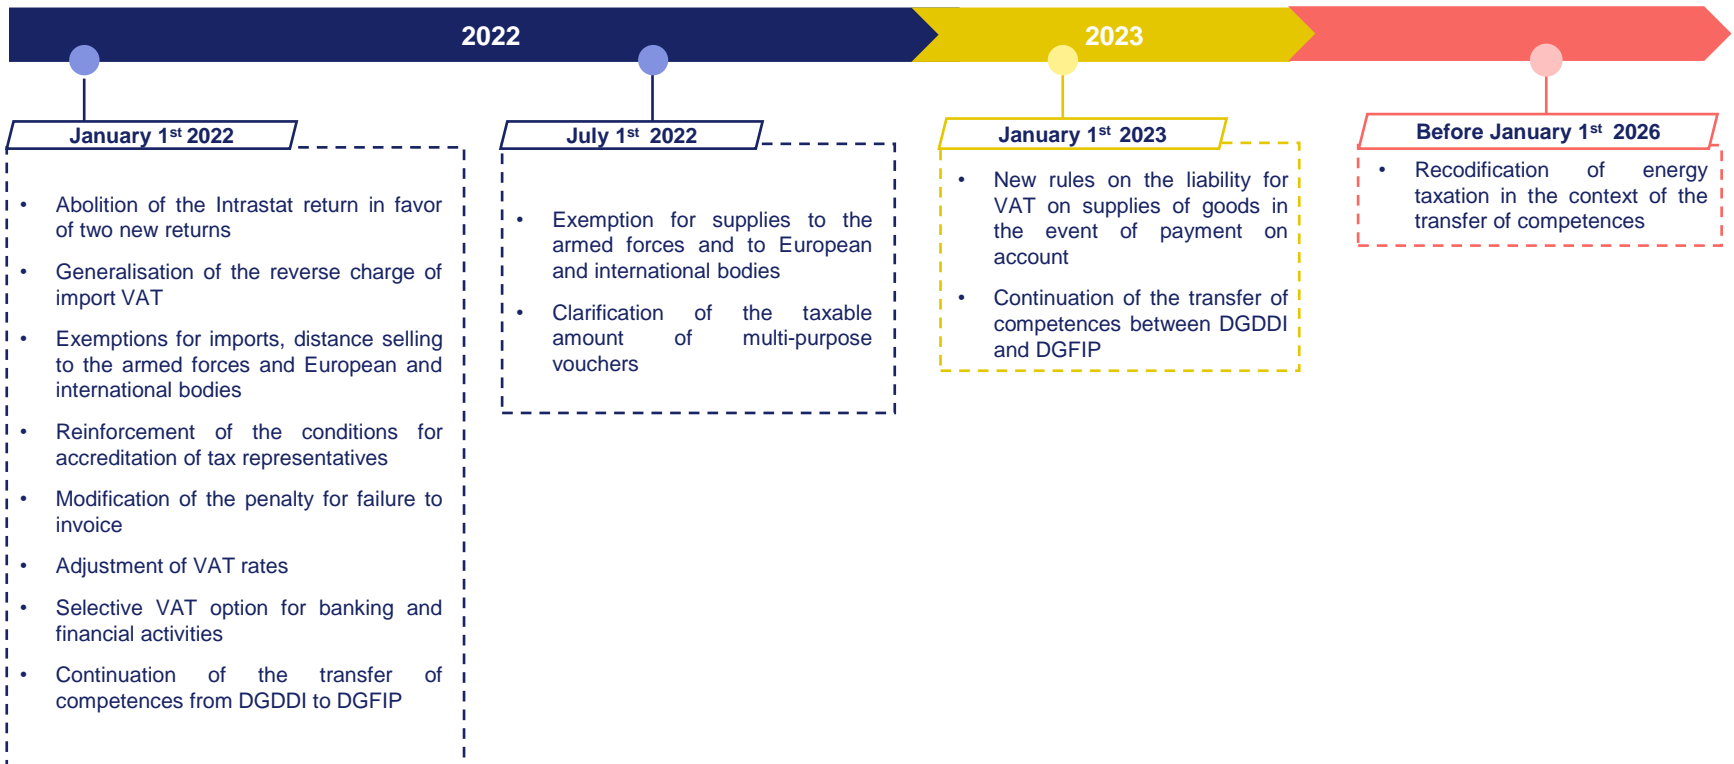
2022

2023

January 1$^{st}$ 2022

- Abolition of the Intrastat return in favor of two new returns
- Generalisation of the reverse charge of import VAT
- Exemptions for imports, distance selling to the armed forces and European and international bodies
- Reinforcement of the conditions for accreditation of tax representatives
- Modification of the penalty for failure to invoice
- Adjustment of VAT rates
- Selective VAT option for banking and financial activities
- Continuation of the transfer of competences from DGDDI to DGFIP

July 1$^{st}$ 2022

- Exemption for supplies to the armed forces and to European and international bodies
- Clarification of the taxable amount of multi-purpose vouchers

January 1$^{st}$ 2023

- New rules on the liability for VAT on supplies of goods in the event of payment on account
- Continuation of the transfer of competences between DGDDI and DGFIP

Before January 1$^{st}$ 2026

- Recodification of energy taxation in the context of the transfer of competences